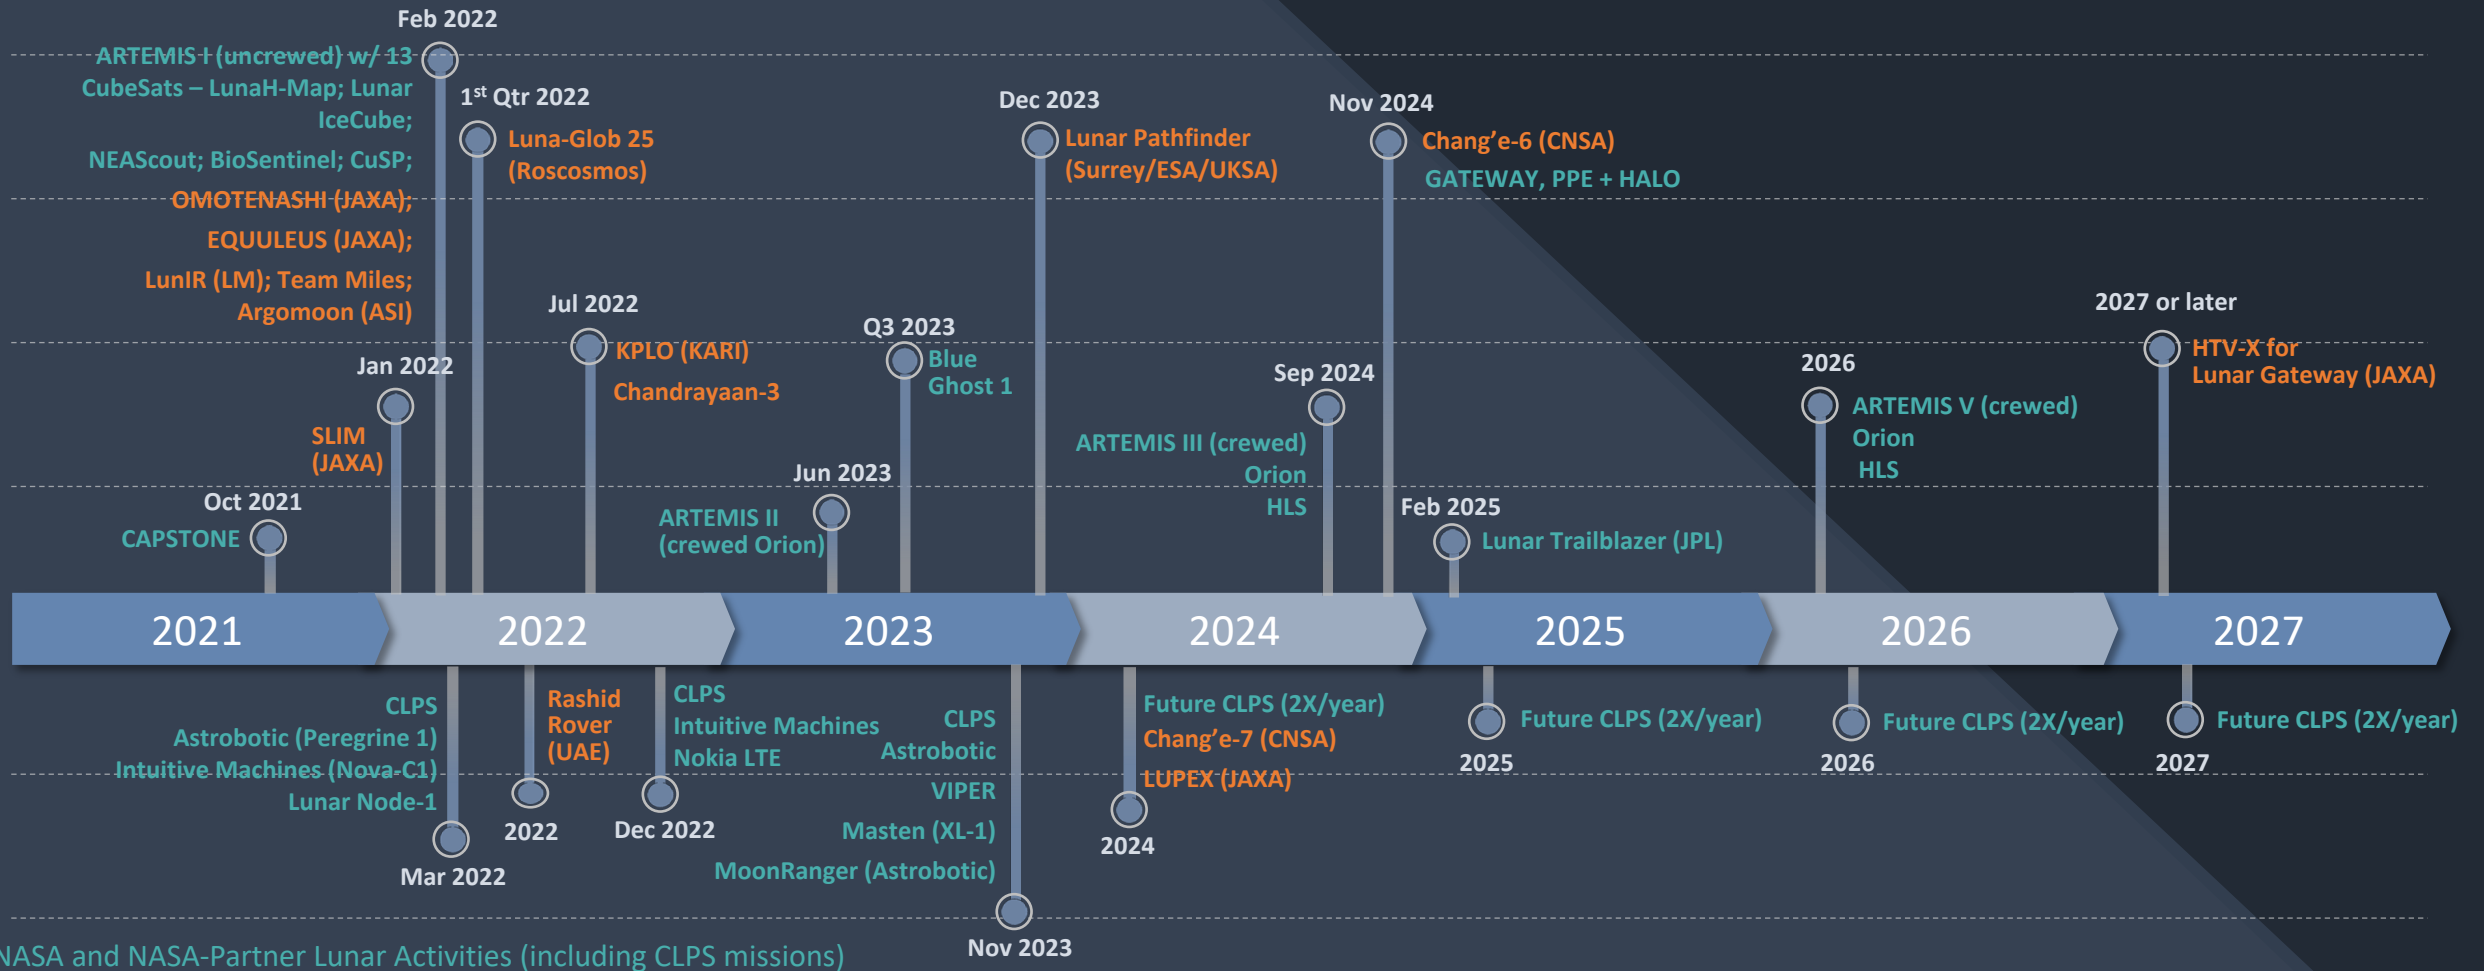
Feb 2022
ARTEMIS I (uncrewed) w/ 13 CubeSats – LunaH-Map; Lunar IceCube; NEAScout; BioSentinel; CuSP; OMOTENASHI (JAXA); EQUULEUS (JAXA); LunIR (LM); Team Miles; Argomoon (ASI)

1st Qtr 2022
Luna-Glob 25 (Roscosmos)

Dec 2023
Lunar Pathfinder (Surrey/ESA/UKSA)

Nov 2024
Chang'e-6 (CNSA)
GATEWAY, PPE + HALO

Jul 2022
KPLO (KARI)
Chandrayaan-3

Q3 2023
Blue Ghost 1

2027 or later
HTV-X for Lunar Gateway (JAXA)

Jan 2022
SLIM (JAXA)

Sep 2024
ARTEMIS III (crewed) Orion HLS

2026
ARTEMIS V (crewed) Orion HLS

Jun 2023
ARTEMIS II (crewed Orion)

Oct 2021
CAPSTONE

Feb 2025
Lunar Trailblazer (JPL)

2021 2022 2023 2024 2025 2026 2027

CLPS
Astrobotic (Peregrine 1)
Intuitive Machines (Nova-C1)
Lunar Node-1
Mar 2022

Rashid Rover (UAE)
2022

CLPS
Intuitive Machines
Nokia LTE
Dec 2022

CLPS
Astrobotic
VIPER
Masten (XL-1)
MoonRanger (Astrobotic)
Nov 2023

Future CLPS (2X/year)
Chang'e-7 (CNSA)
LUPEX (JAXA)
2024

Future CLPS (2X/year)
2025

Future CLPS (2X/year)
2026

Future CLPS (2X/year)
2027

NASA and NASA-Partner Lunar Activities (including CLPS missions)